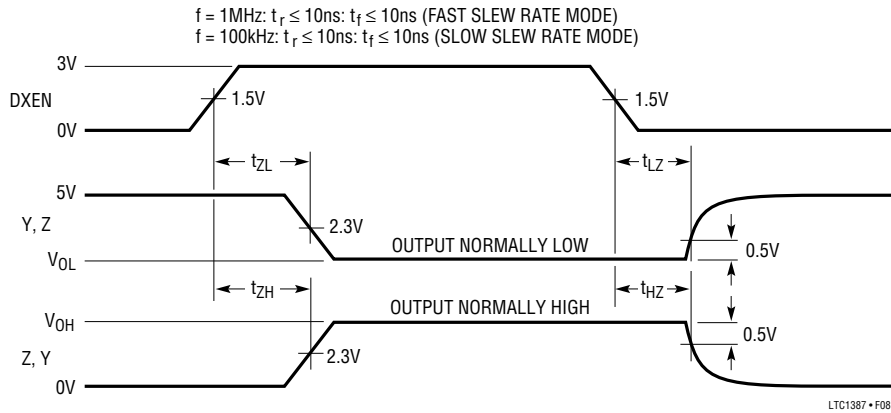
f = 1MHz: $t_r \leq 10ns$: $t_f \leq 10ns$ (FAST SLEW RATE MODE)
f = 100kHz: $t_r \leq 10ns$: $t_f \leq 10ns$ (SLOW SLEW RATE MODE)

3V
DXEN
1.5V
1.5V
0V
$t_{ZL}$
$t_{LZ}$
5V
Y, Z
2.3V
OUTPUT NORMALLY LOW
0.5V
$V_{OL}$
$t_{ZH}$
$t_{HZ}$
OUTPUT NORMALLY HIGH
$V_{OH}$
0.5V
Z, Y
2.3V
0V
LTC1387 • F08